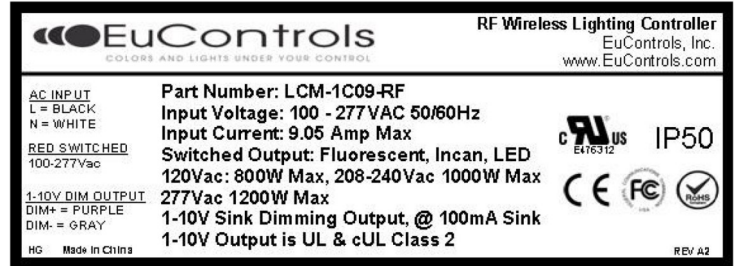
EuControls
COLORS AND LIGHTS UNDER YOUR CONTROL

RF Wireless Lighting Controller
EuControls, Inc.
www.EuControls.com

AC INPUT
L = BLACK
N = WHITE

RED SWITCHED
100-277Vac

1-10V DIM OUTPUT
DIM+ = PURPLE
DIM- = GRAY

HG Made In China

Part Number: LCM-1C09-RF
Input Voltage: 100 - 277VAC 50/60Hz
Input Current: 9.05 Amp Max
Switched Output: Fluorescent, Incan, LED
120Vac: 800W Max, 208-240Vac 1000W Max
277Vac 1200W Max
1-10V Sink Dimming Output, @ 100mA Sink
1-10V Output is UL & cUL Class 2

c UL us
E476312

IP50

CE FC RoHS

REV A2